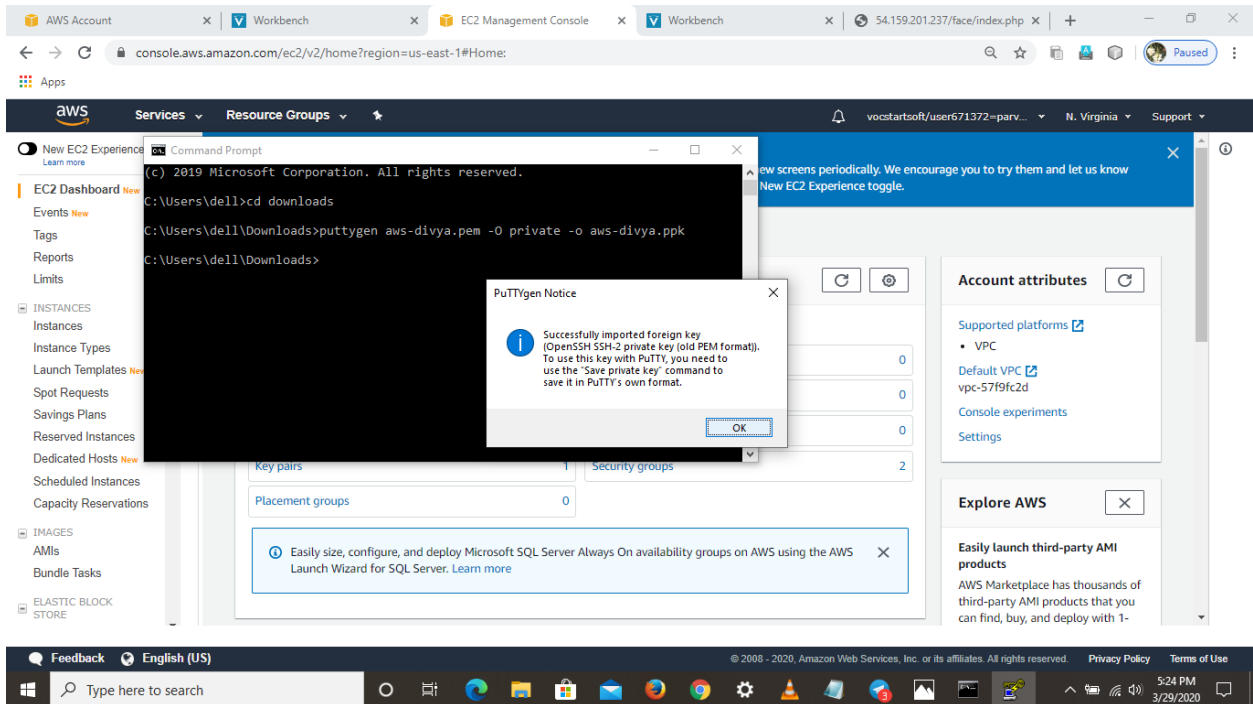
AWS Account
Workbench
EC2 Management Console
Workbench
54.159.201.237/face/index.php

console.aws.amazon.com/ec2/v2/home?region=us-east-1#Home:
Paused
Apps

aws
Services
Resource Groups
vocstartsoft/user671372=parv...
N. Virginia
Support

New EC2 Experience
Learn more
EC2 Dashboard New
Events New
Tags
Reports
Limits
INSTANCES
Instances
Instance Types
Launch Templates New
Spot Requests
Savings Plans
Reserved Instances
Dedicated Hosts New
Scheduled Instances
Capacity Reservations
IMAGES
AMIs
Bundle Tasks
ELASTIC BLOCK STORE

Command Prompt
(c) 2019 Microsoft Corporation. All rights reserved.

C:\Users\dell>cd downloads

C:\Users\dell\Downloads>puttygen aws-divya.pem -O private -o aws-divya.ppk

C:\Users\dell\Downloads>

ew screens periodically. We encourage you to try them and let us know
New EC2 Experience toggle.

PuTTYgen Notice
Successfully imported foreign key (OpenSSH SSH-2 private key (old PEM format)). To use this key with PuTTY, you need to use the "Save private key" command to save it in PuTTY's own format.
OK

0
0
0
Key pairs 1
Security groups 2
Placement groups 0

Easily size, configure, and deploy Microsoft SQL Server Always On availability groups on AWS using the AWS Launch Wizard for SQL Server. Learn more

Account attributes
Supported platforms
• VPC
Default VPC
vpc-57f9fc2d
Console experiments
Settings

Explore AWS
Easily launch third-party AMI products
AWS Marketplace has thousands of third-party AMI products that you can find, buy, and deploy with 1-

Feedback
English (US)
© 2008 - 2020, Amazon Web Services, Inc. or its affiliates. All rights reserved.
Privacy Policy
Terms of Use

Type here to search
5:24 PM
3/29/2020